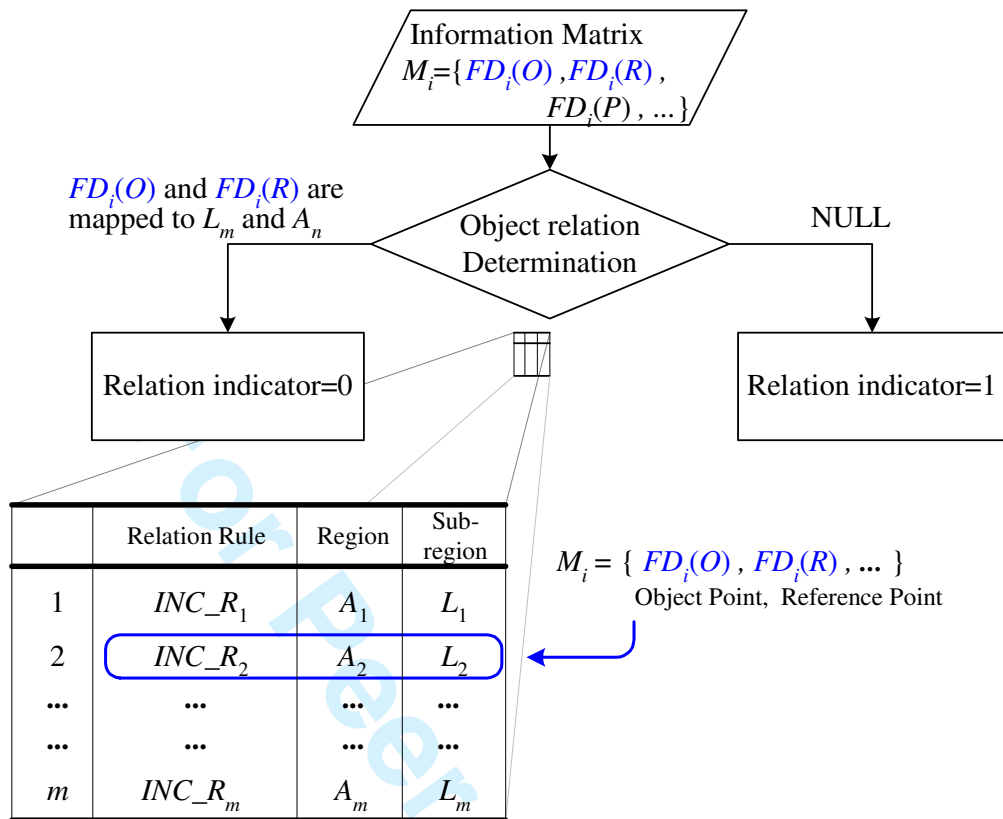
Information Matrix
$M_i$={$FD_i(O)$ ,$FD_i(R)$ , $FD_i(P)$ , ...}

$FD_i(O)$ and $FD_i(R)$ are mapped to $L_m$ and $A_n$

Object relation Determination

NULL

Relation indicator=0

Relation indicator=1

|  | Relation Rule | Region | Sub-region |
|---|---|---|---|
| 1 | $INC\_R_1$ | $A_1$ | $L_1$ |
| 2 | $INC\_R_2$ | $A_2$ | $L_2$ |
| ... | ... | ... | ... |
| ... | ... | ... | ... |
| $m$ | $INC\_R_m$ | $A_m$ | $L_m$ |

$M_i$ = { $FD_i(O)$ , $FD_i(R)$ , ... }
Object Point, Reference Point

For Peer